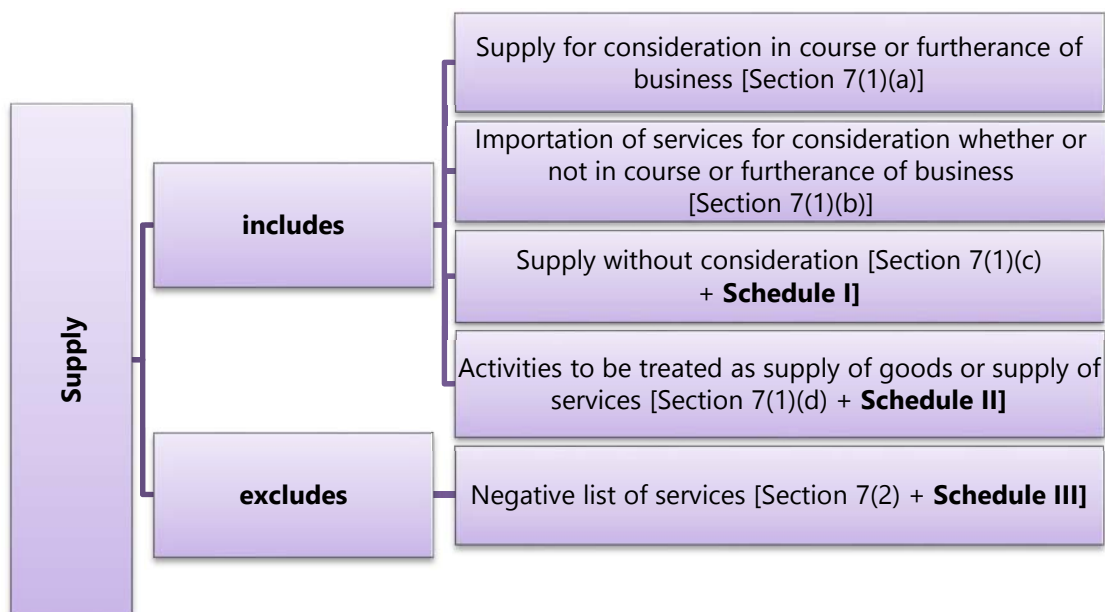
Supply

includes

Supply for consideration in course or furtherance of business [Section 7(1)(a)]

Importation of services for consideration whether or not in course or furtherance of business [Section 7(1)(b)]

Supply without consideration [Section 7(1)(c) + **Schedule I]**

Activities to be treated as supply of goods or supply of services [Section 7(1)(d) + **Schedule II]**

excludes

Negative list of services [Section 7(2) + **Schedule III]**